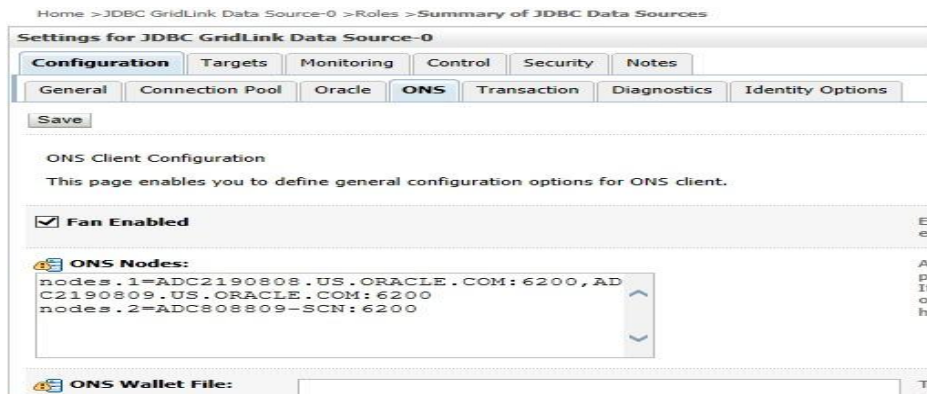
Home >JDBC GridLink Data Source-0 >Roles >Summary of JDBC Data Sources

Settings for JDBC GridLink Data Source-0

Configuration | Targets | Monitoring | Control | Security | Notes

General | Connection Pool | Oracle | ONS | Transaction | Diagnostics | Identity Options

Save

ONS Client Configuration

This page enables you to define general configuration options for ONS client.

Fan Enabled

E
e

ONS Nodes:

nodes.1=ADC2190808.US.ORACLE.COM:6200,ADC2190809.US.ORACLE.COM:6200
nodes.2=ADC808809-SCN:6200

A
p
I
o
h

ONS Wallet File:

T